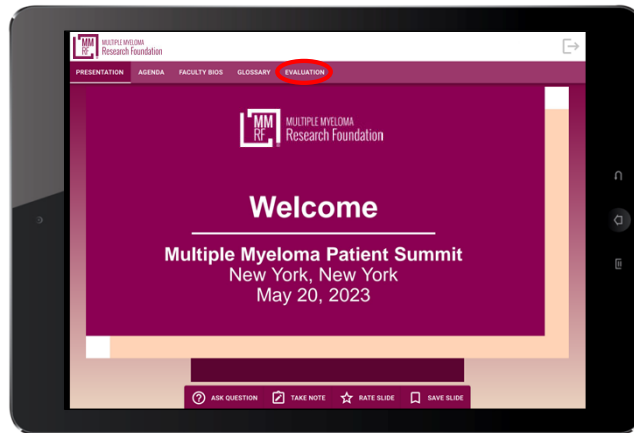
MM RF MULTIPLE MYELOMA Research Foundation

PRESENTATION AGENDA FACULTY BIOS GLOSSARY EVALUATION

MM RF MULTIPLE MYELOMA Research Foundation

Welcome

Multiple Myeloma Patient Summit
New York, New York
May 20, 2023

ASK QUESTION TAKE NOTE RATE SLIDE SAVE SLIDE